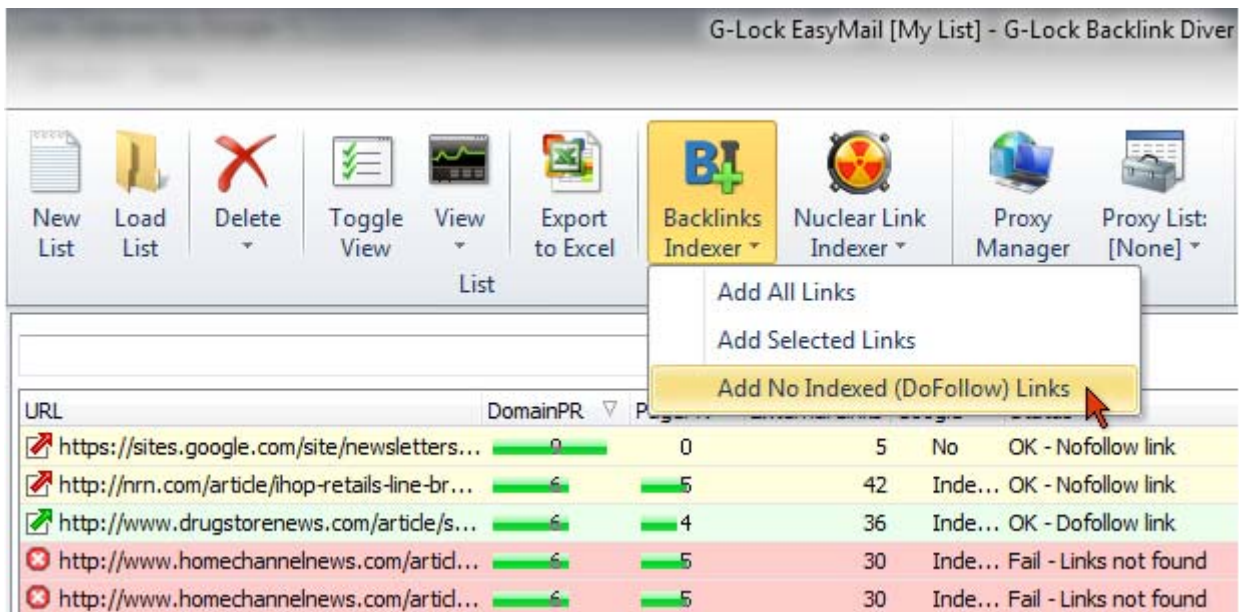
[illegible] G-Lock EasyMail [My List] - G-Lock Backlink Diver

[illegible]

New List | Load List | Delete | Toggle View | View | Export to Excel | Backlinks Indexer | Nuclear Link Indexer | Proxy Manager | Proxy List: [None]

List

Add All Links
Add Selected Links
Add No Indexed (DoFollow) Links

| URL | DomainPR | PagePR | External links | Google | Status |
|---|---|---|---|---|---|
| https://sites.google.com/site/newsletters... | 0 | 0 | 5 | No | OK - Nofollow link |
| http://nrn.com/article/ihop-retails-line-br... | 6 | 5 | 42 | Inde... | OK - Nofollow link |
| http://www.drugstorenews.com/article/s... | 6 | 4 | 36 | Inde... | OK - Dofollow link |
| http://www.homechannelnews.com/articl... | 6 | 5 | 30 | Inde... | Fail - Links not found |
| http://www.homechannelnews.com/articl... | 6 | 5 | 30 | Inde... | Fail - Links not found |